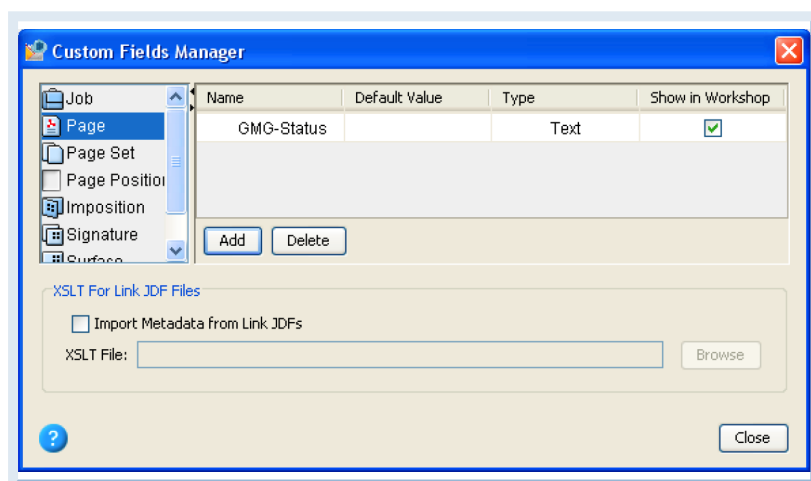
Custom Fields Manager

Job
Page
Page Set
Page Positio
Imposition
Signature
Surface

| Name | Default Value | Type | Show in Workshop |
|---|---|---|---|
| GMG-Status | | Text | ✓ |

Add Delete

XSLT For Link JDF Files

Import Metadata from Link JDFs

XSLT File: Browse

?

Close